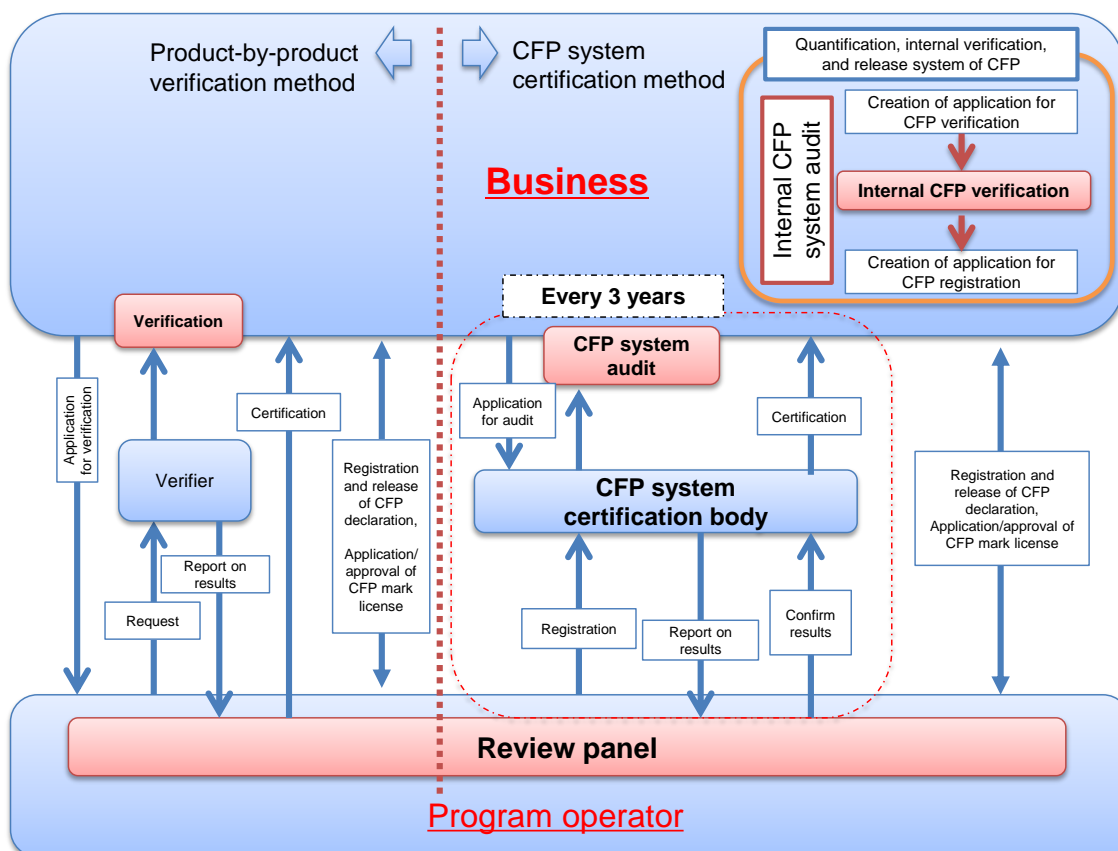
Product-by-product verification method

CFP system certification method

Quantification, internal verification, and release system of CFP

Internal CFP system audit

Creation of application for CFP verification

Internal CFP verification

Creation of application for CFP registration

Business

Every 3 years

Verification

CFP system audit

Application for verification

Verifier

Certification

Registration and release of CFP declaration, Application/ approval of CFP mark license

Application for audit

Certification

CFP system certification body

Registration and release of CFP declaration, Application/approval of CFP mark license

Report on results

Request

Registration

Report on results

Confirm results

Review panel

Program operator